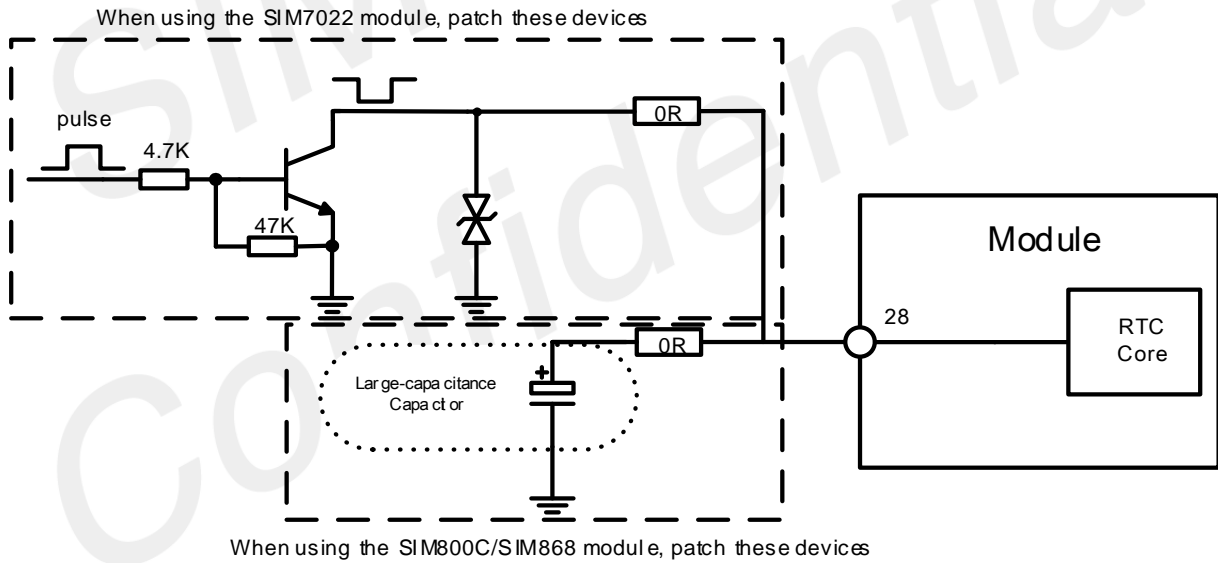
When using the SIM7022 module, patch these devices

pulse

4.7K

47K

0R

0R

Module

28

RTC Core

Large-capacitance Capactor

When using the SIM800C/SIM868 module, patch these devices

SIM Confidential